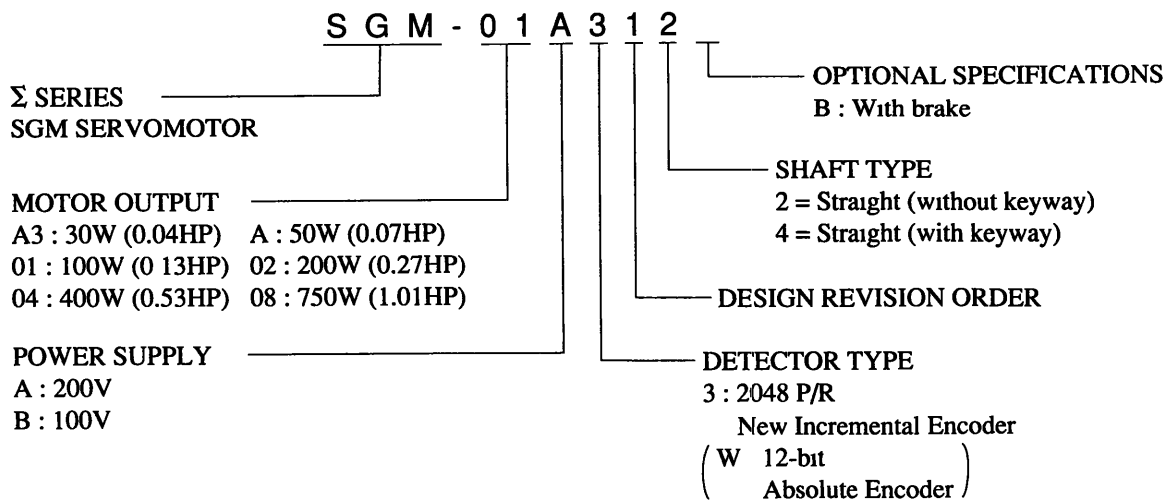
S G M - 0 1 A 3 1 2

OPTIONAL SPECIFICATIONS
B : With brake

$\Sigma$ SERIES
SGM SERVOMOTOR

SHAFT TYPE
2 = Straight (without keyway)
4 = Straight (with keyway)

MOTOR OUTPUT
A3 : 30W (0.04HP) A : 50W (0.07HP)
01 : 100W (0 13HP) 02 : 200W (0.27HP)
04 : 400W (0.53HP) 08 : 750W (1.01HP)

DESIGN REVISION ORDER

POWER SUPPLY
A : 200V
B : 100V

DETECTOR TYPE
3 : 2048 P/R
New Incremental Encoder
( W 12-bit
Absolute Encoder )